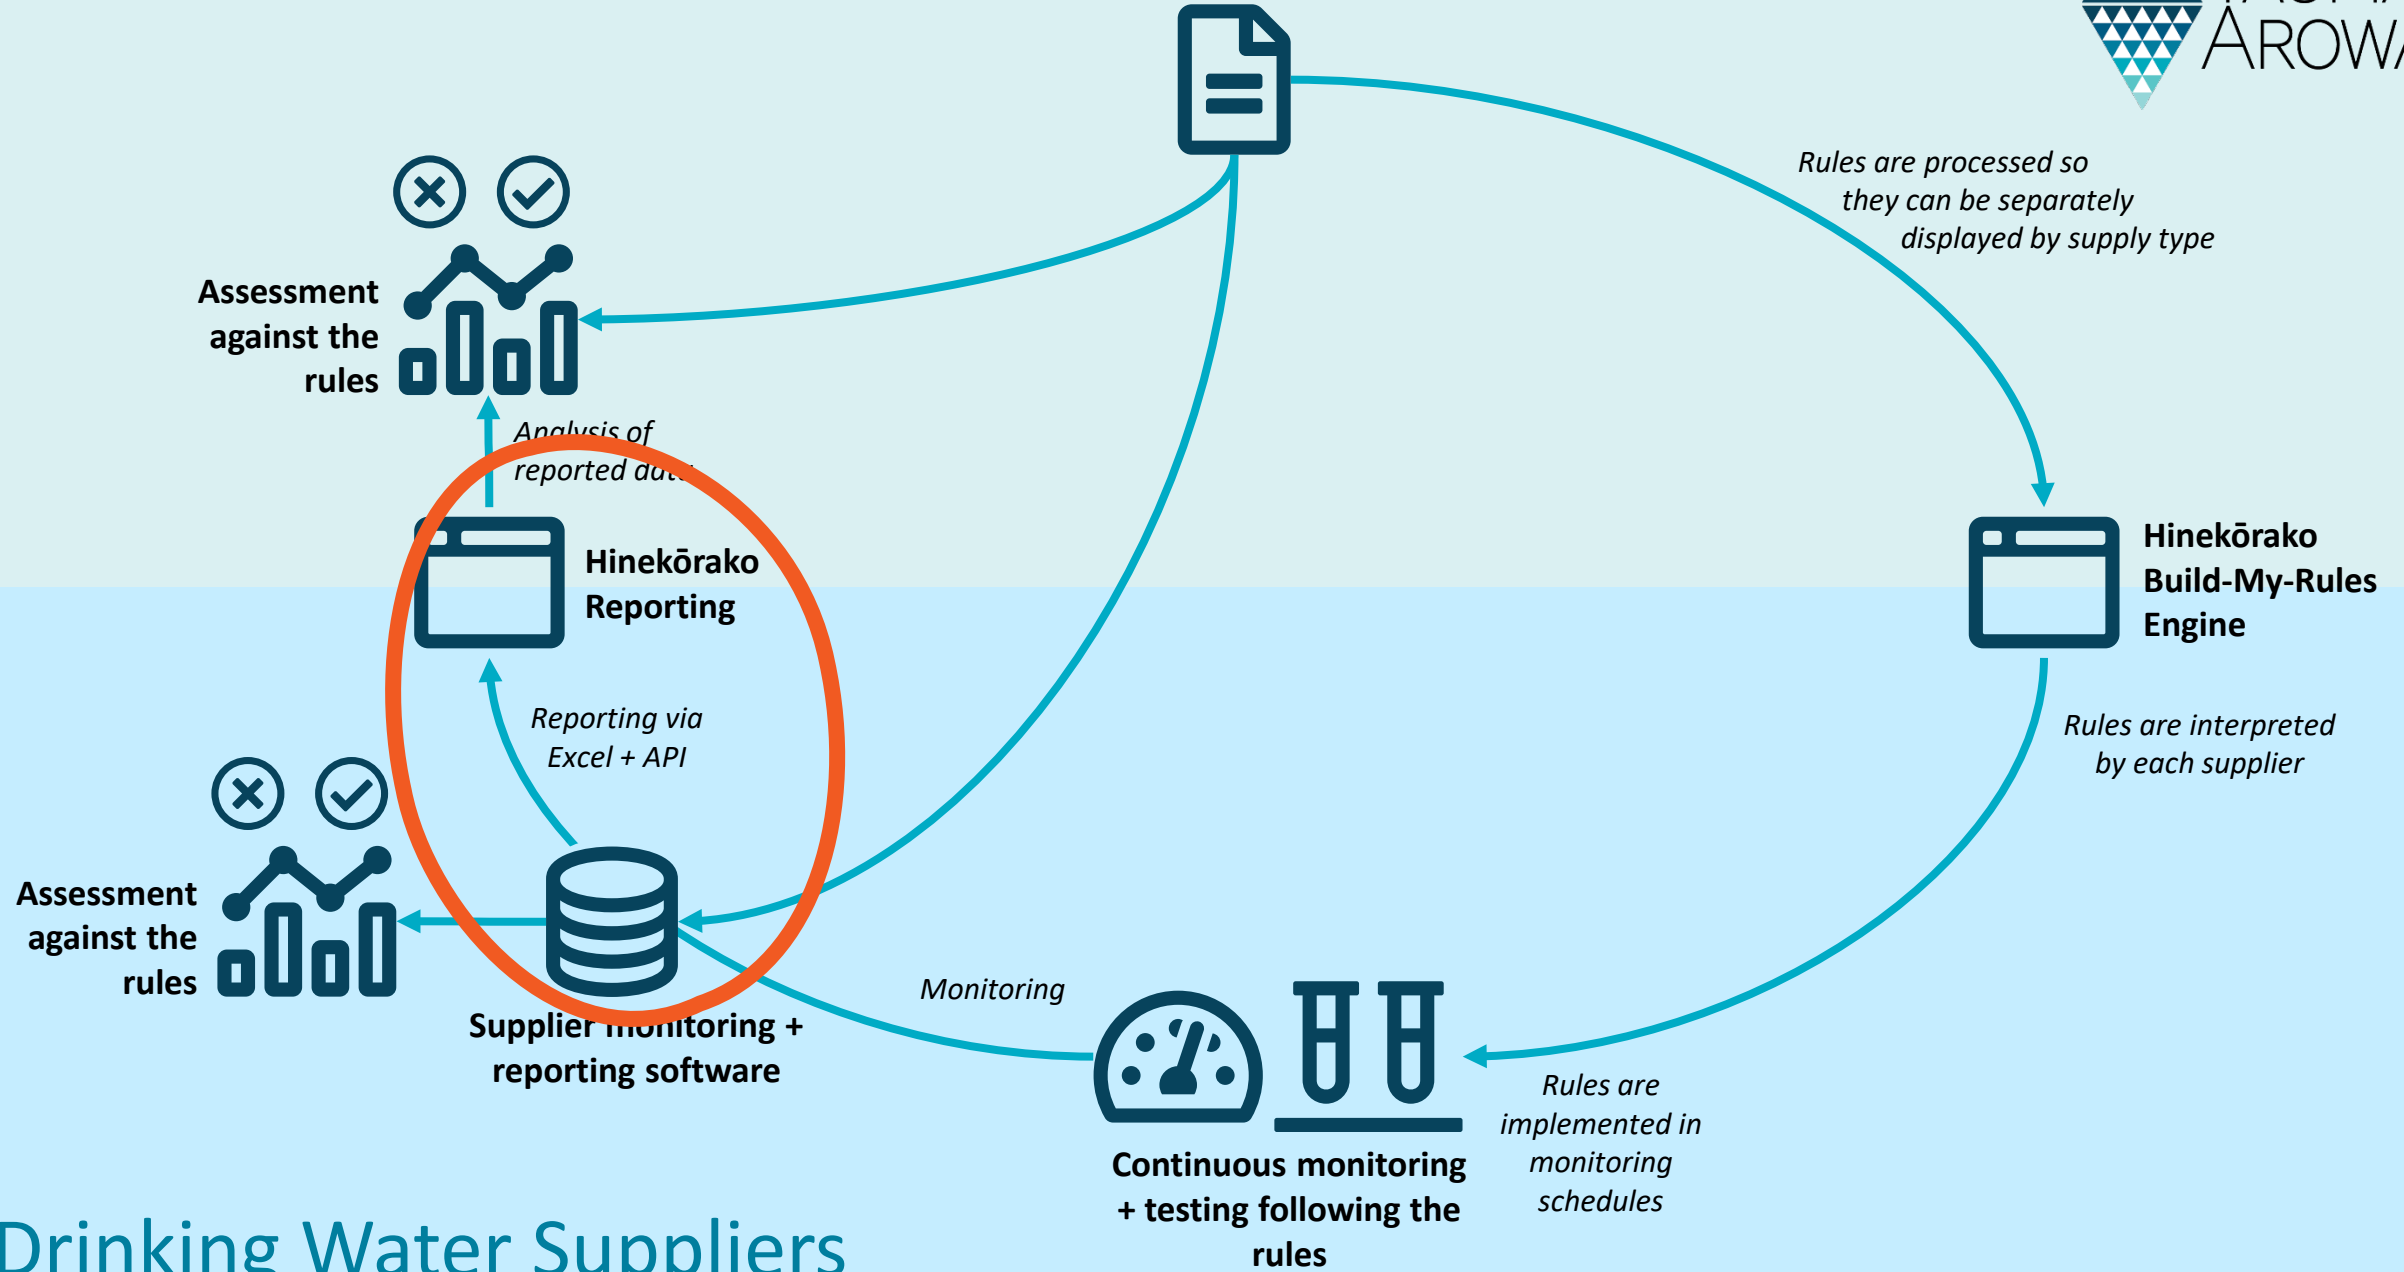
AROW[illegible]

Rules are processed so they can be separately displayed by supply type

Assessment against the rules

Analysis of reported da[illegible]

Hinekōrako Reporting

Hinekōrako Build-My-Rules Engine

Reporting via Excel + API

Rules are interpreted by each supplier

Assessment against the rules

Monitoring

Supplier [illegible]itoring + reporting software

Rules are implemented in monitoring schedules

Continuous monitoring + testing following the rules

Drinking Water Suppliers